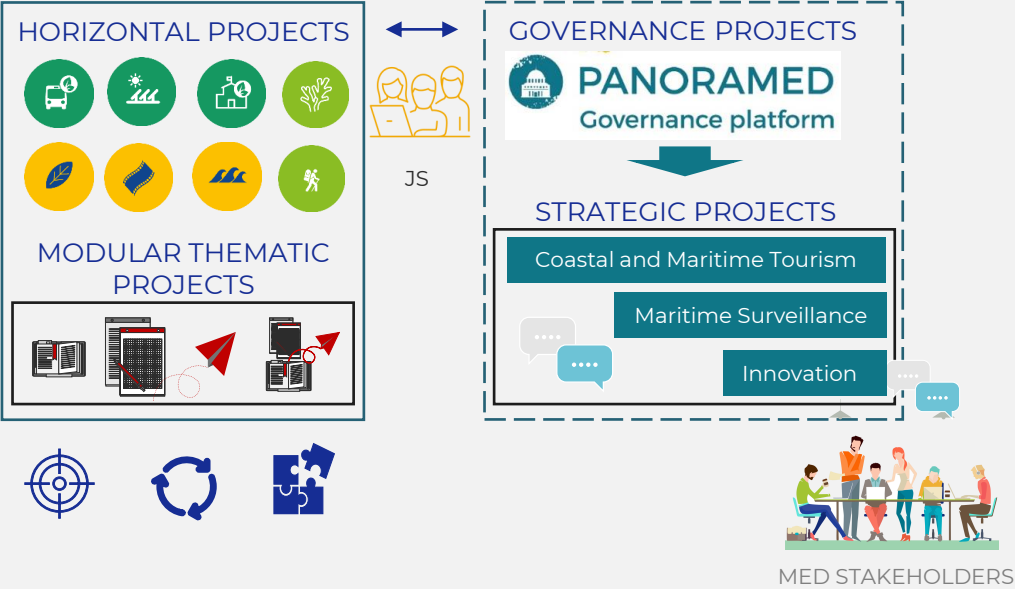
HORIZONTAL PROJECTS

MODULAR THEMATIC PROJECTS

JS

GOVERNANCE PROJECTS

PANORAMED
Governance platform

STRATEGIC PROJECTS

Coastal and Maritime Tourism

Maritime Surveillance

Innovation

MED STAKEHOLDERS